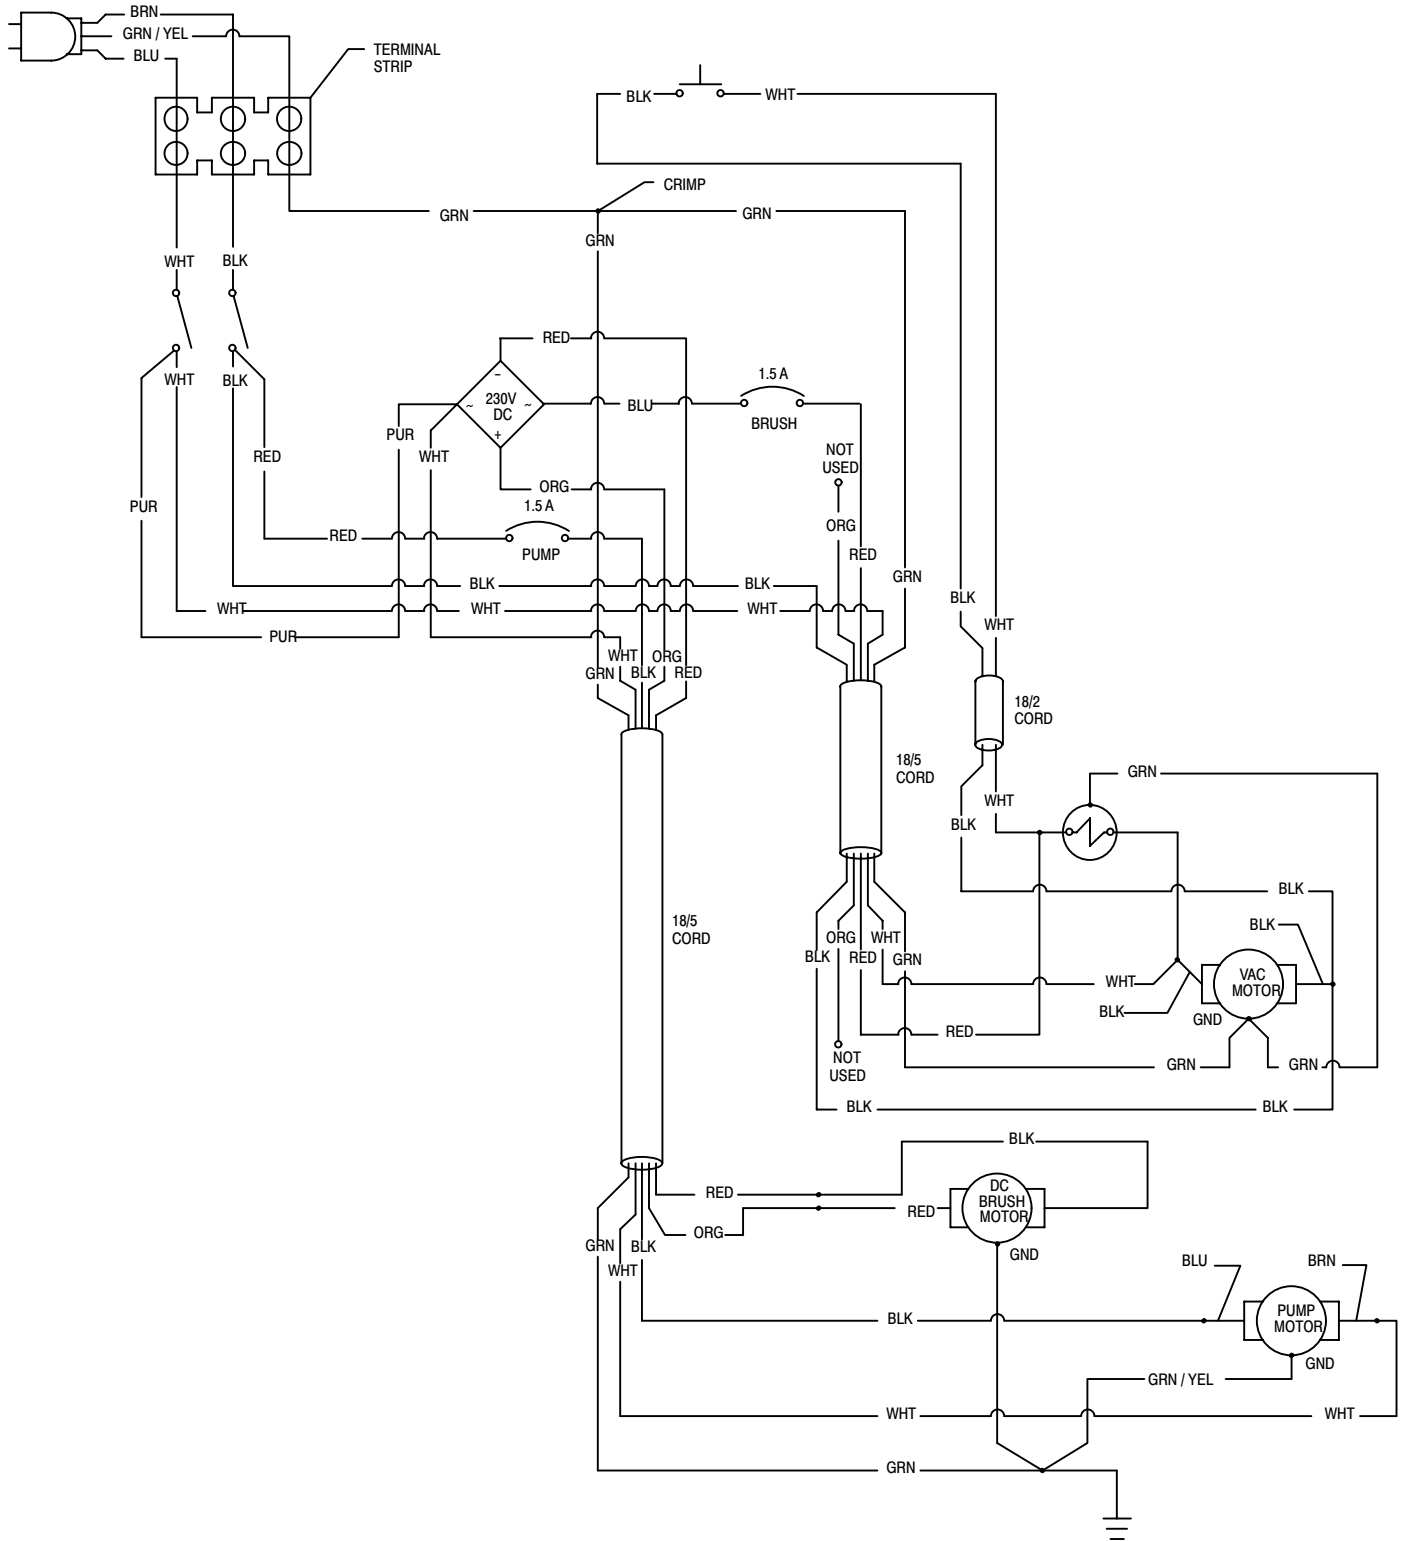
BRN
GRN / YEL
BLU
TERMINAL STRIP
BLK
WHT
CRIMP
GRN
GRN
GRN
WHT
BLK
WHT
BLK
RED
230V DC
–
~
~
+
BLU
1.5 A
BRUSH
PUR
WHT
RED
NOT USED
ORG
1.5 A
ORG
PUR
RED
PUMP
RED
BLK
BLK
WHT
WHT
GRN
BLK
WHT
PUR
WHT
GRN
BLK
ORG
RED
18/5 CORD
18/2 CORD
18/5 CORD
GRN
WHT
BLK
BLK
BLK
ORG
WHT
BLK
RED
GRN
WHT
VAC MOTOR
BLK
GND
RED
NOT USED
GRN
GRN
BLK
BLK
BLK
RED
DC BRUSH MOTOR
RED
ORG
GND
GRN
BLK
WHT
BLU
BRN
BLK
PUMP MOTOR
GND
GRN / YEL
WHT
WHT
GRN